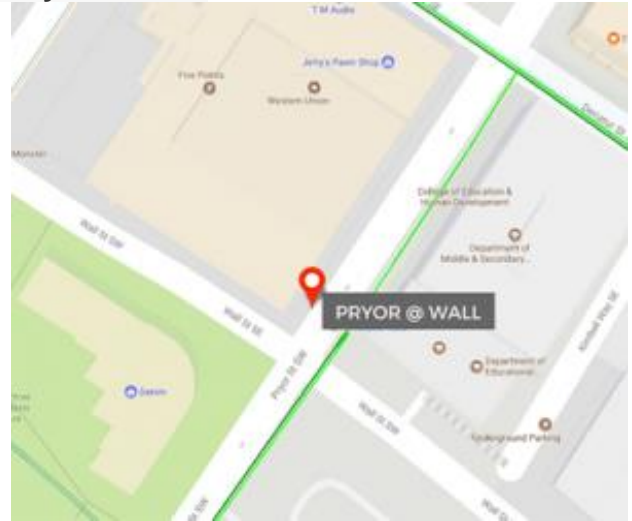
T M Audio

Jerry's Pawn Shop

Five Points

Western Union

Monroe

Decatur St

College of Education & Human Development

Department of Middle & Secondary...

Wall St SW

Wall St SW

PRYOR @ WALL

Kimball Way SE

Department of Educational...

Saxon

Pryor St SW

Wall St SW

Underground Parking

Wall St SW